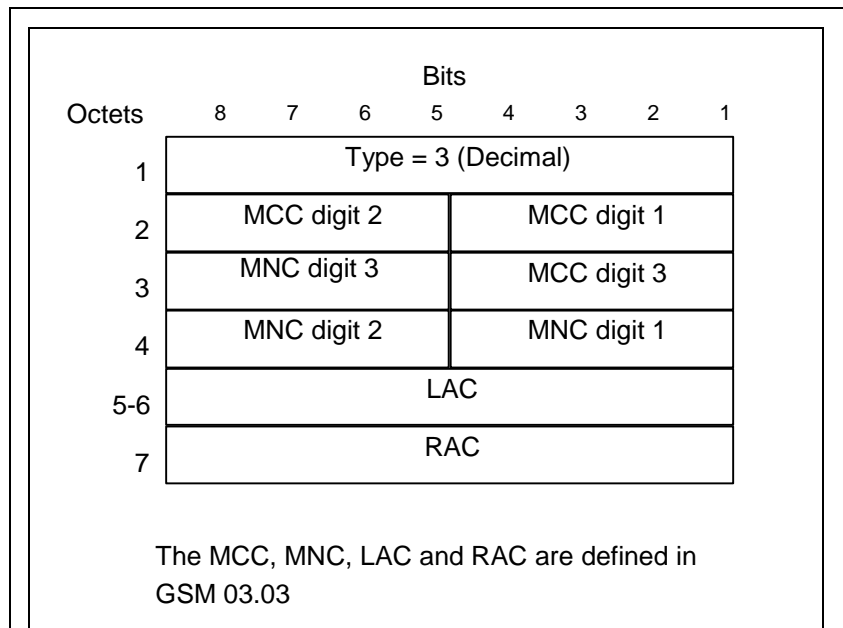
Bits

| Octets | 8 7 6 5 | 4 3 2 1 |
|---|---|---|
| 1 | Type = 3 (Decimal) | |
| 2 | MCC digit 2 | MCC digit 1 |
| 3 | MNC digit 3 | MCC digit 3 |
| 4 | MNC digit 2 | MNC digit 1 |
| 5-6 | LAC | |
| 7 | RAC | |

The MCC, MNC, LAC and RAC are defined in GSM 03.03